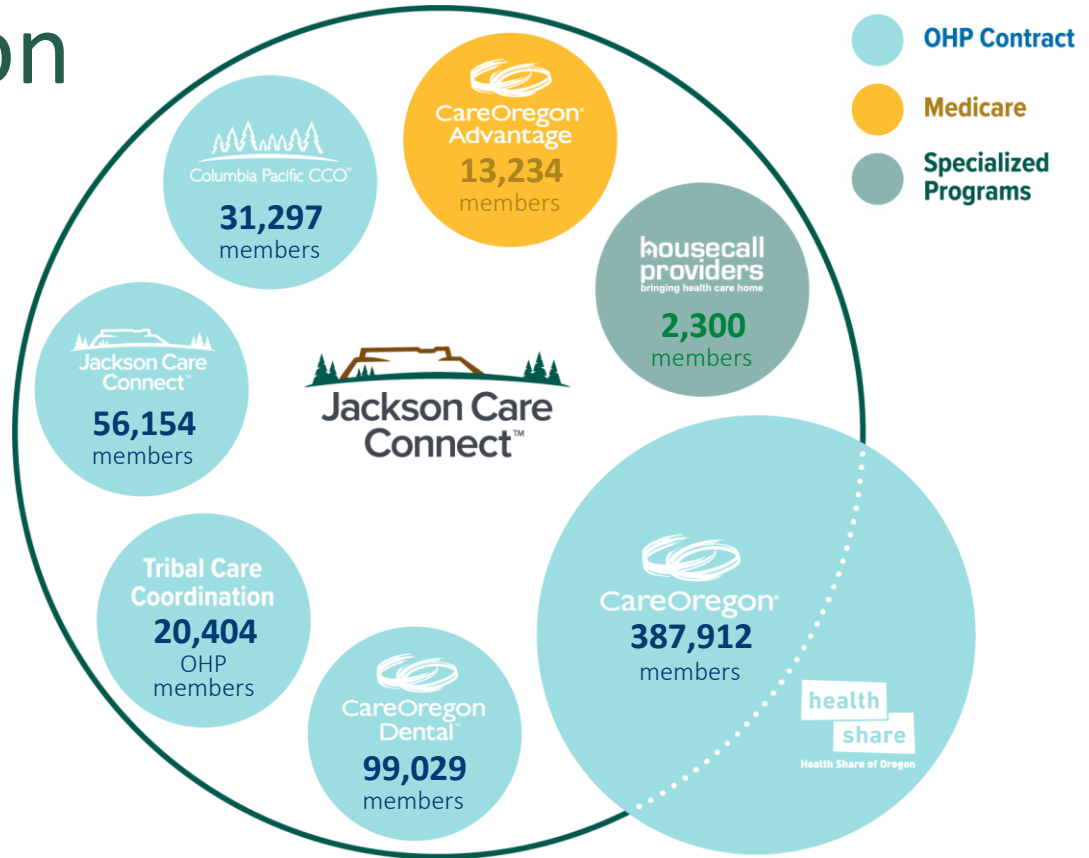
on

OHP Contract

Medicare

Specialized Programs

Columbia Pacific CCO™
31,297
members

CareOregon® Advantage
13,234
members

housecall providers
bringing health care home
2,300
members

Jackson Care Connect™
56,154
members

Jackson Care Connect™

Tribal Care Coordination
20,404
OHP
members

CareOregon Dental™
99,029
members

CareOregon®
387,912
members

health share
Health Share of Oregon